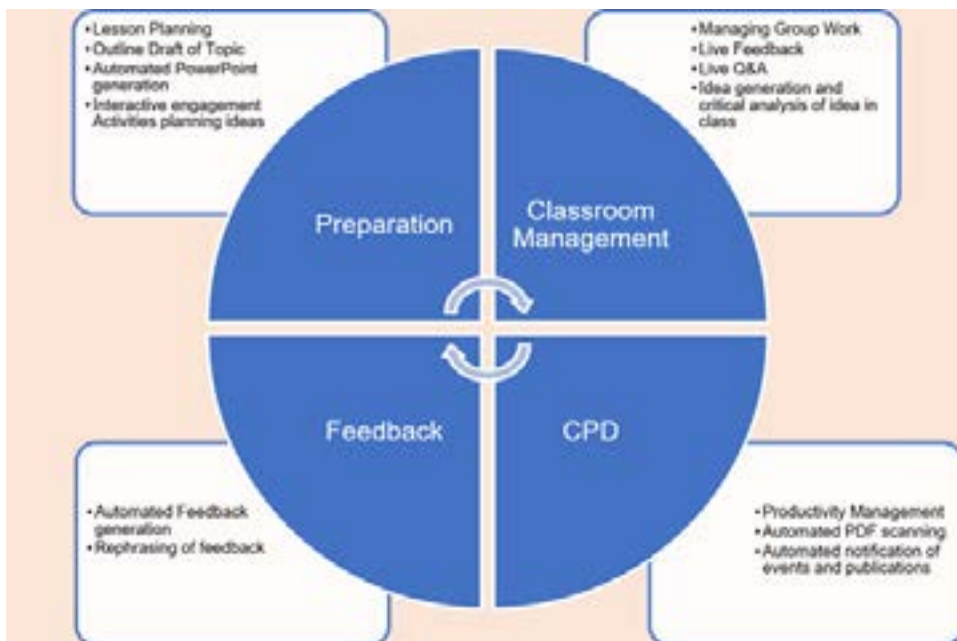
•Lesson Planning
•Outline Draft of Topic
•Automated PowerPoint generation
•Interactive engagement Activities planning ideas

•Managing Group Work
•Live Feedback
•Live Q&A
•Idea generation and critical analysis of idea in class

Preparation

Classroom Management

Feedback

CPD

•Automated Feedback generation
•Rephrasing of feedback

•Productivity Management
•Automated PDF scanning
•Automated notification of events and publications